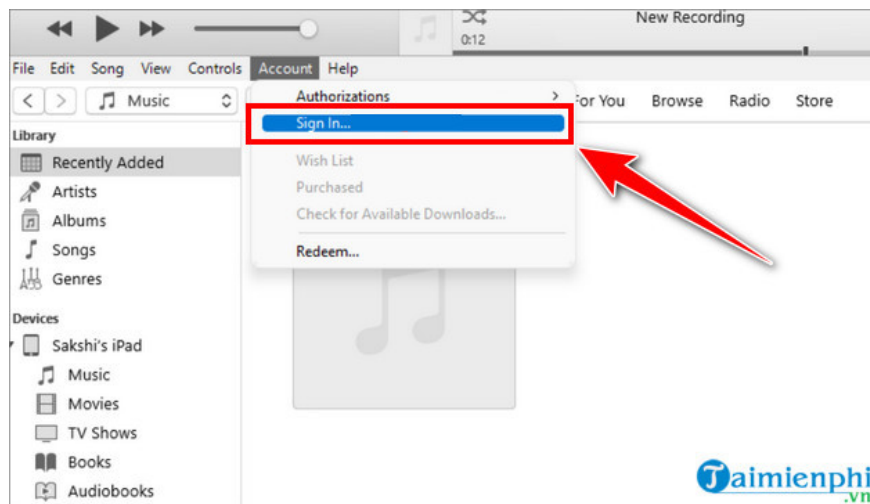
New Recording
0:12

File Edit Song View Controls Account Help

Music

Authorizations
Sign In...
Wish List
Purchased
Check for Available Downloads...
Redeem...

For You Browse Radio Store

Library
Recently Added
Artists
Albums
Songs
Genres

Devices
Sakshi's iPad
Music
Movies
TV Shows
Books
Audiobooks

Taimienphi
.vn